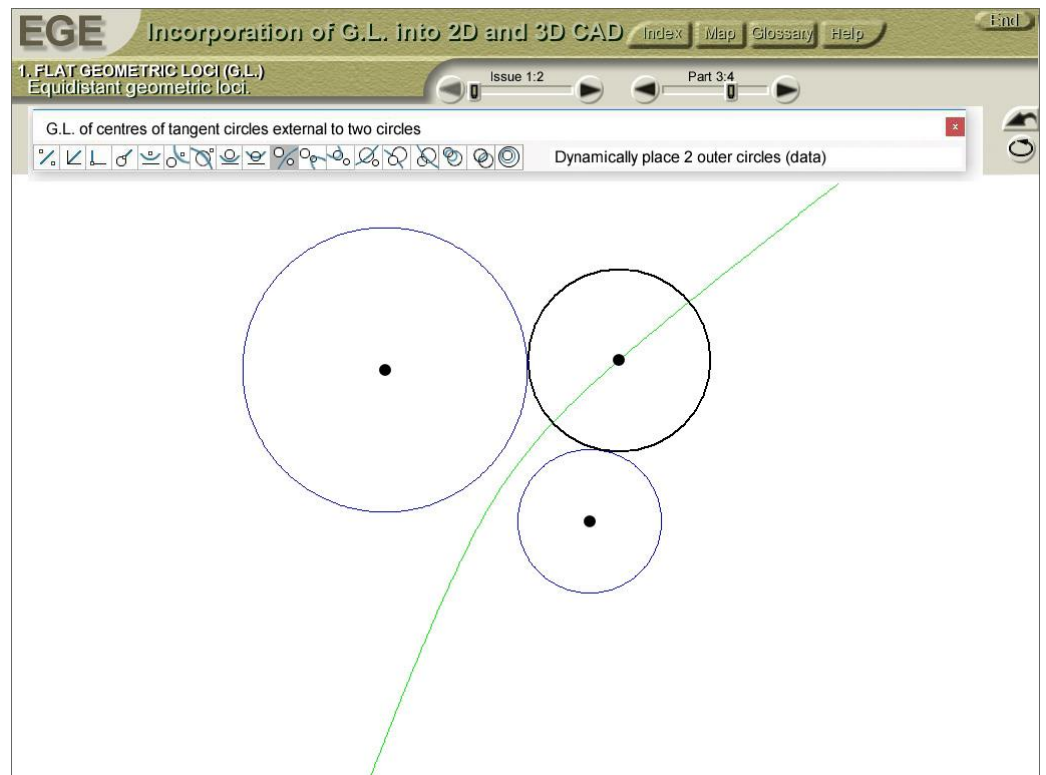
EGE
Incorporation of G.L. into 2D and 3D CAD
Index
Map
Glossary
Help
End
1. FLAT GEOMETRIC LOCI (G.L.)
Equidistant geometric loci.
Issue 1:2
Part 3:4
G.L. of centres of tangent circles external to two circles
x
Dynamically place 2 outer circles (data)